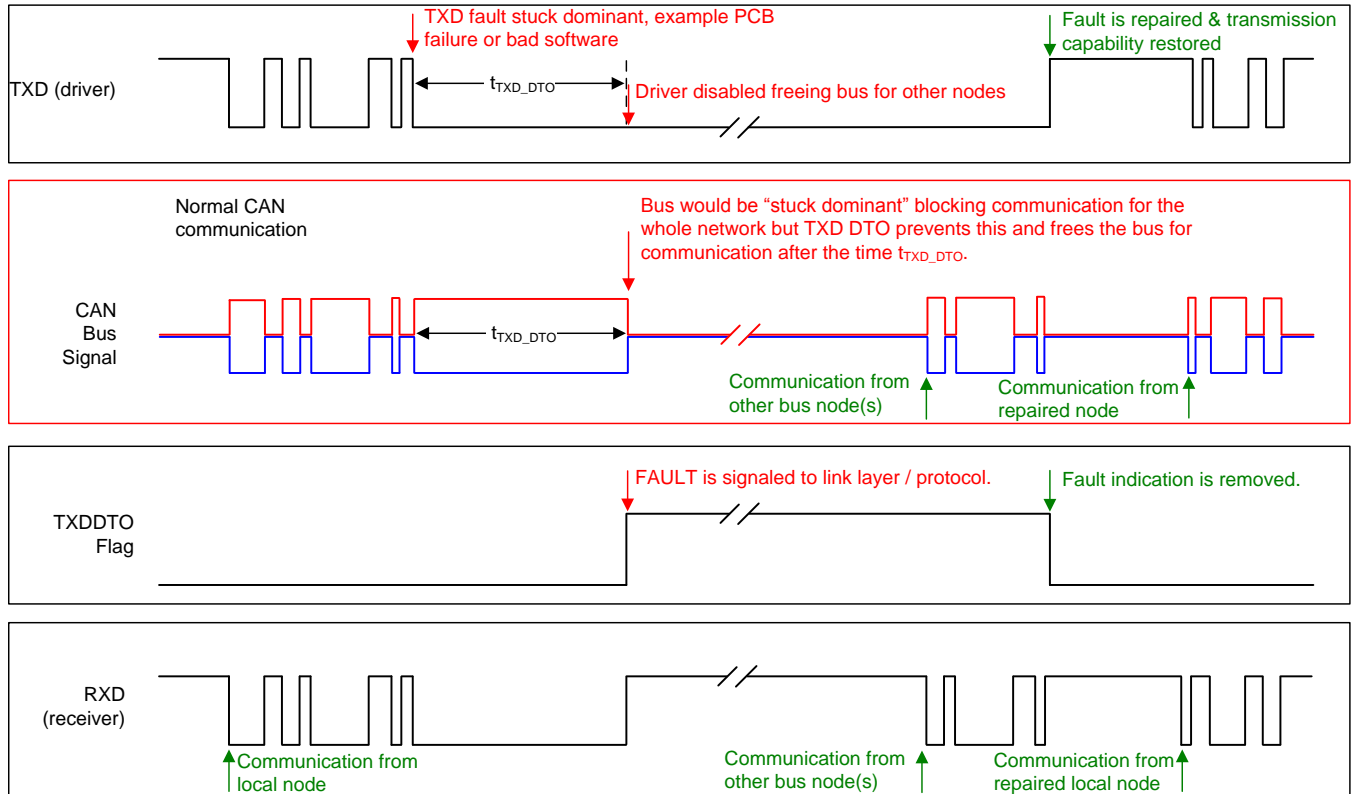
TXD fault stuck dominant, example PCB failure or bad software

Fault is repaired & transmission capability restored

TXD (driver)

$t_{TXD\_DTO}$

Driver disabled freeing bus for other nodes

Normal CAN communication

Bus would be "stuck dominant" blocking communication for the whole network but TXD DTO prevents this and frees the bus for communication after the time $t_{TXD\_DTO}$.

CAN Bus Signal

$t_{TXD\_DTO}$

Communication from other bus node(s)

Communication from repaired node

FAULT is signaled to link layer / protocol.

Fault indication is removed.

TXDDTO Flag

RXD (receiver)

Communication from local node

Communication from other bus node(s)

Communication from repaired local node